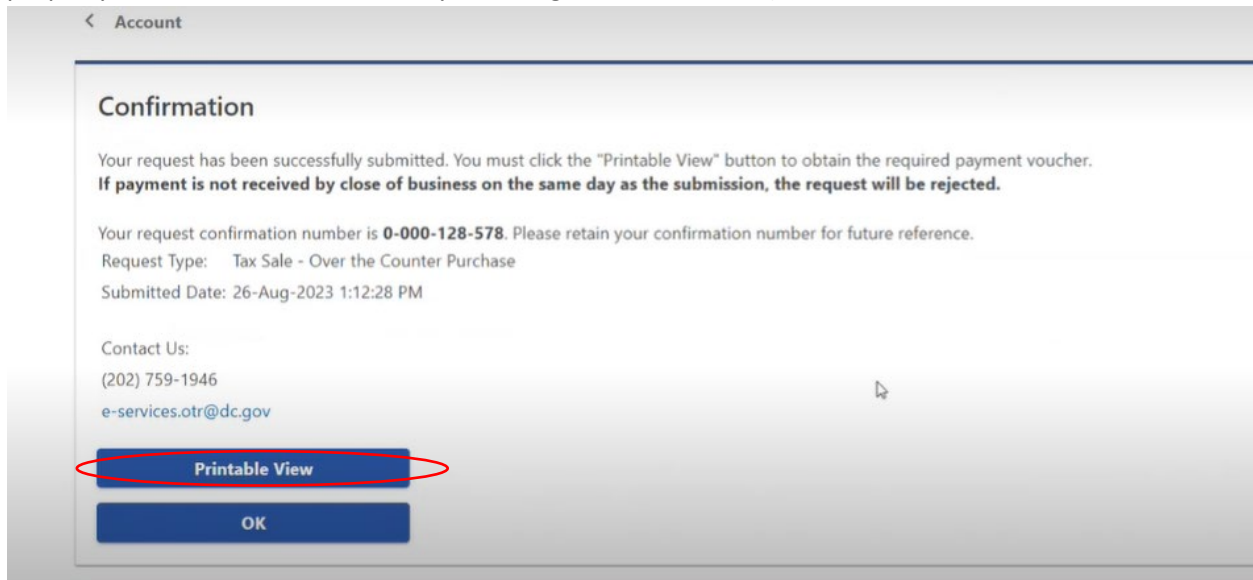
< Account

Confirmation

Your request has been successfully submitted. You must click the "Printable View" button to obtain the required payment voucher.
**If payment is not received by close of business on the same day as the submission, the request will be rejected.**

Your request confirmation number is **0-000-128-578**. Please retain your confirmation number for future reference.
Request Type: Tax Sale - Over the Counter Purchase
Submitted Date: 26-Aug-2023 1:12:28 PM

Contact Us:
(202) 759-1946
e-services.otr@dc.gov

Printable View

OK